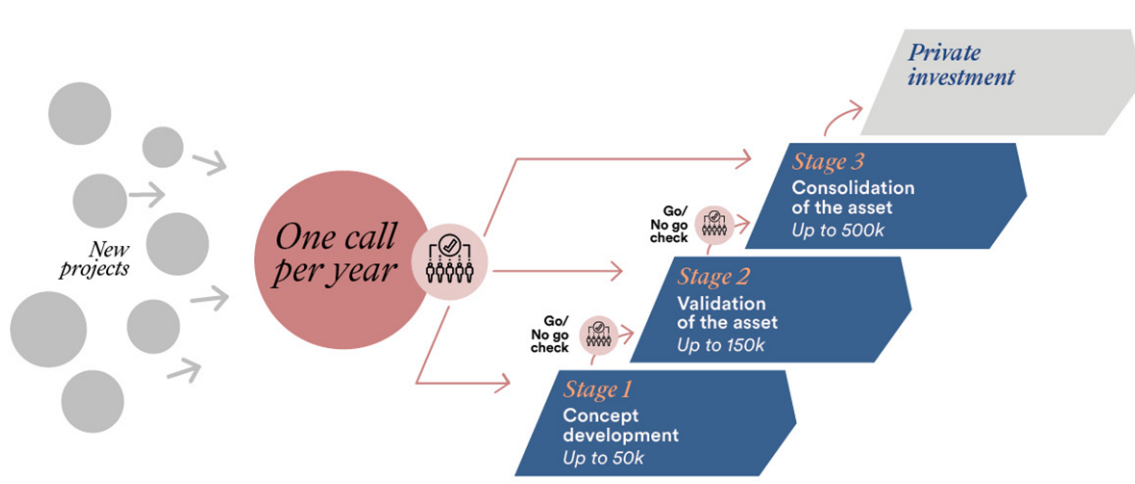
New projects

One call per year

Private investment

Stage 3
Consolidation of the asset
Up to 500k

Go/ No go check

Stage 2
Validation of the asset
Up to 150k

Go/ No go check

Stage 1
Concept development
Up to 50k